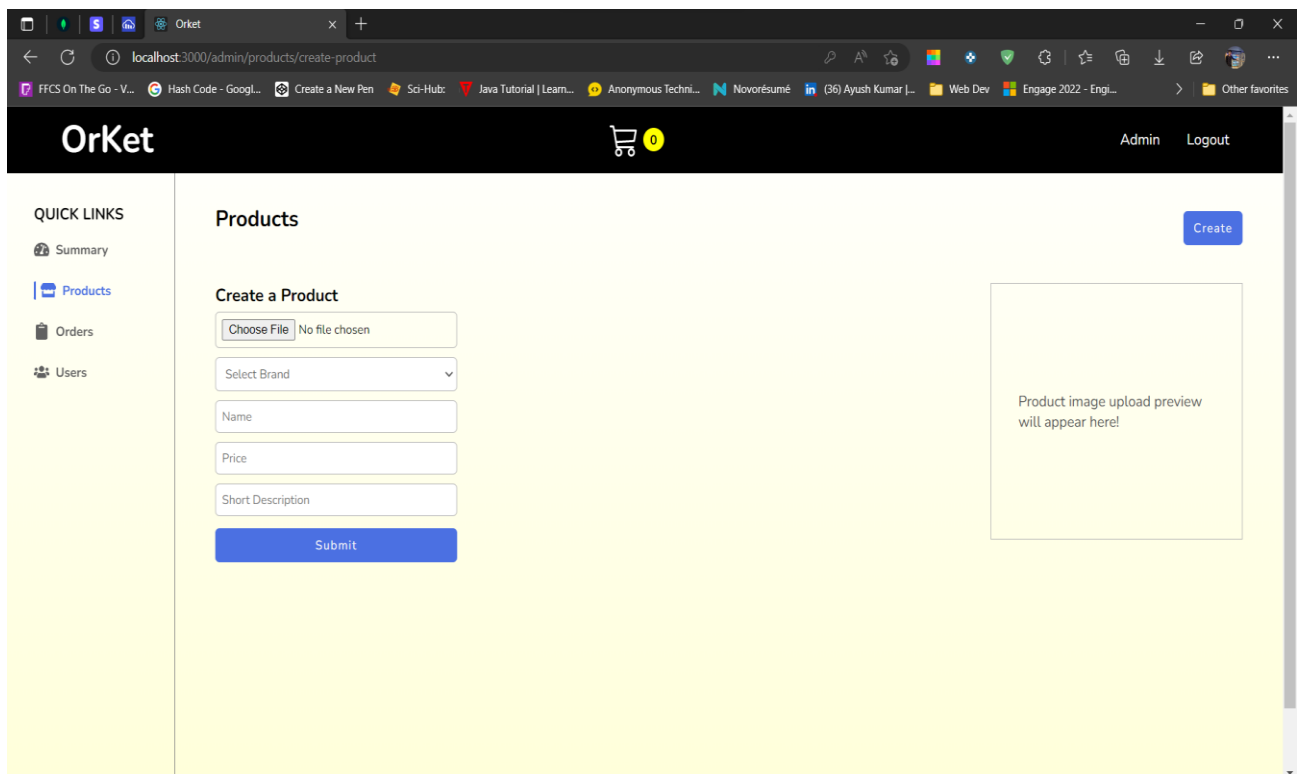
Orket

localhost:3000/admin/products/create-product

FFCS On The Go - V... Hash Code - Googl... Create a New Pen Sci-Hub: Java Tutorial | Learn... Anonymous Techni... Novorésumé (36) Ayush Kumar |... Web Dev Engage 2022 - Engi... Other favorites

OrKet

0

Admin Logout

QUICK LINKS

Summary

Products

Orders

Users

Products

Create

Create a Product

Choose File No file chosen

Select Brand

Name

Price

Short Description

Submit

Product image upload preview will appear here!